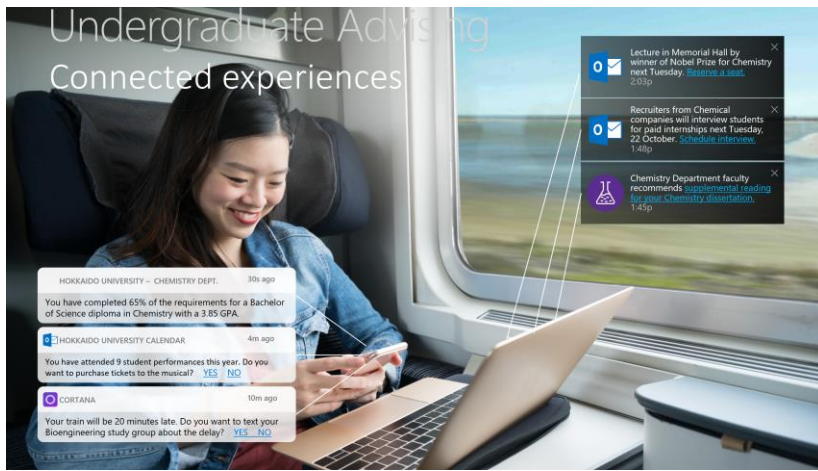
Undergraduate Advising
Connected experiences

Lecture in Memorial Hall by winner of Nobel Prize for Chemistry next Tuesday. Reserve a seat.
2:03p

Recruiters from Chemical companies will interview students for paid internships next Tuesday, 22 October. Schedule interview.
1:48p

Chemistry Department faculty recommends supplemental reading for your Chemistry dissertation.
1:45p

HOKKAIDO UNIVERSITY – CHEMISTRY DEPT. 30s ago
You have completed 65% of the requirements for a Bachelor of Science diploma in Chemistry with a 3.85 GPA.

HOKKAIDO UNIVERSITY CALENDAR 4m ago
You have attended 9 student performances this year. Do you want to purchase tickets to the musical? YES NO

CORTANA 10m ago
Your train will be 20 minutes late. Do you want to text your Bioengineering study group about the delay? YES NO